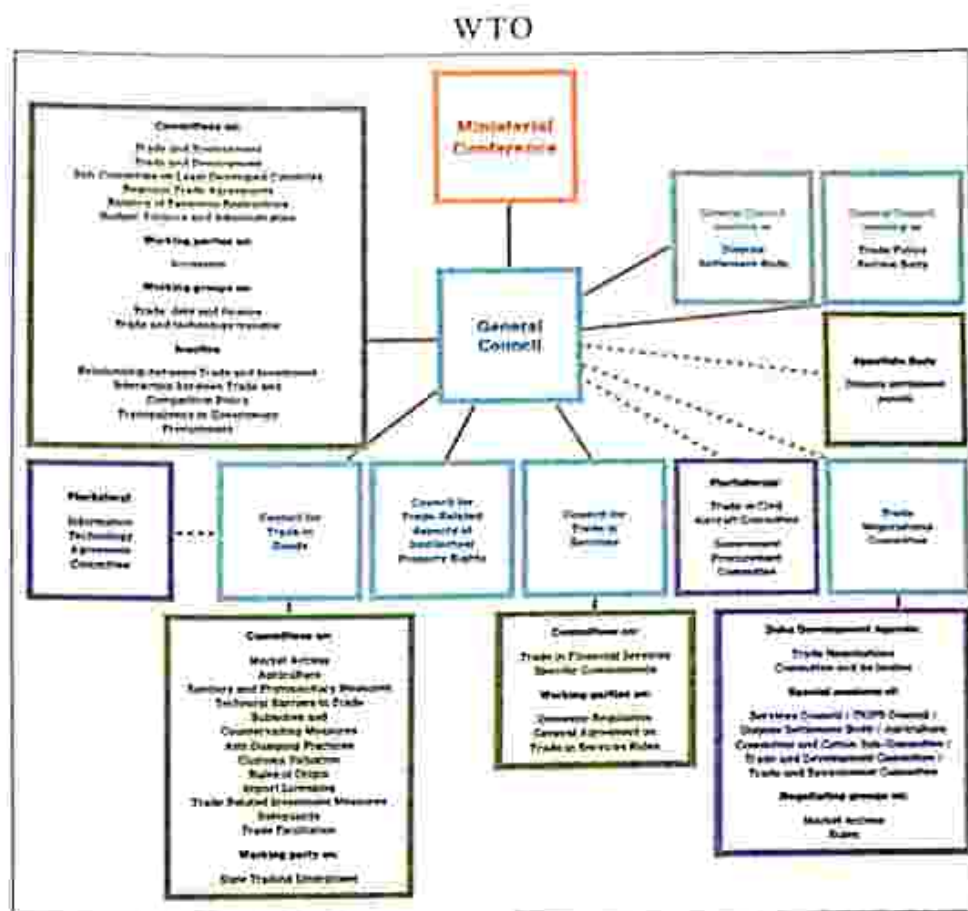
WTO

Ministerial Conference

Committees on:
Trade and Environment
Trade and Development
Sub-Committee on Least Developed Countries
Regional Trade Agreements
Balance of Payments Restrictions
Budget, Finance and Administration

Working parties on:
Accession

Working groups on:
Trade, debt and finance
Trade and technology transfer

Inactive:
Relationship between Trade and Investment
Interaction between Trade and Competition Policy
Transparency in Government Procurement

General Council meeting as Dispute Settlement Body

General Council meeting as Trade Policy Review Body

General Council

Appellate Body
Dispute settlement panels

Plurilateral
Information Technology Agreement Committee

Council for Trade in Goods

Council for Trade-Related Aspects of Intellectual Property Rights

Council for Trade in Services

Plurilateral
Trade in Civil Aircraft Committee
Government Procurement Committee

Trade Negotiations Committee

Committees on:
Market Access
Agriculture
Sanitary and Phytosanitary Measures
Technical Barriers to Trade
Subsidies and Countervailing Measures
Anti-Dumping Practices
Customs Valuation
Rules of Origin
Import Licensing
Trade-Related Investment Measures
Safeguards
Trade Facilitation

Working party on:
State Trading Enterprises

Committees on:
Trade in Financial Services
Specific Commitments

Working parties on:
Domestic Regulation
General Agreement on Trade in Services Rules

Doha Development Agenda:
Trade Negotiations Committee and its bodies

Special sessions of:
Services Council / TRIPS Council / Dispute Settlement Body / Agriculture Committee and Cotton Sub-Committee / Trade and Development Committee / Trade and Environment Committee

Negotiating groups on:
Market Access
Rules